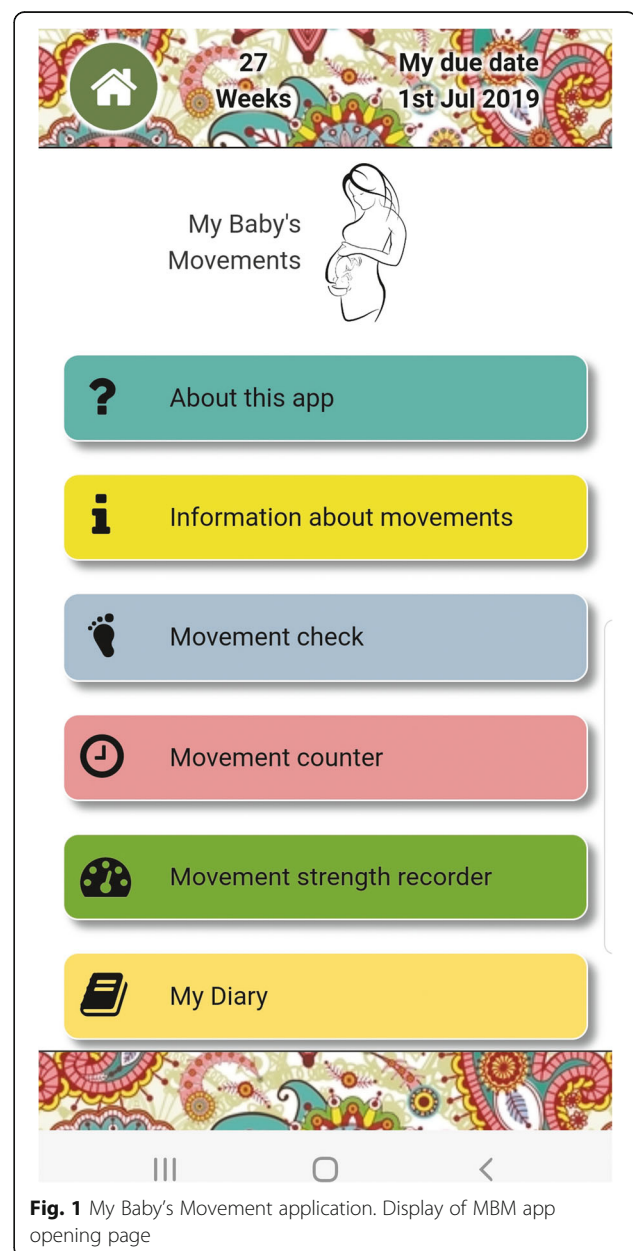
27 Weeks

My due date 1st Jul 2019

My Baby's Movements

?

About this app

i

Information about movements

Movement check

Movement counter

Movement strength recorder

My Diary

**Fig. 1** My Baby's Movement application. Display of MBM app opening page